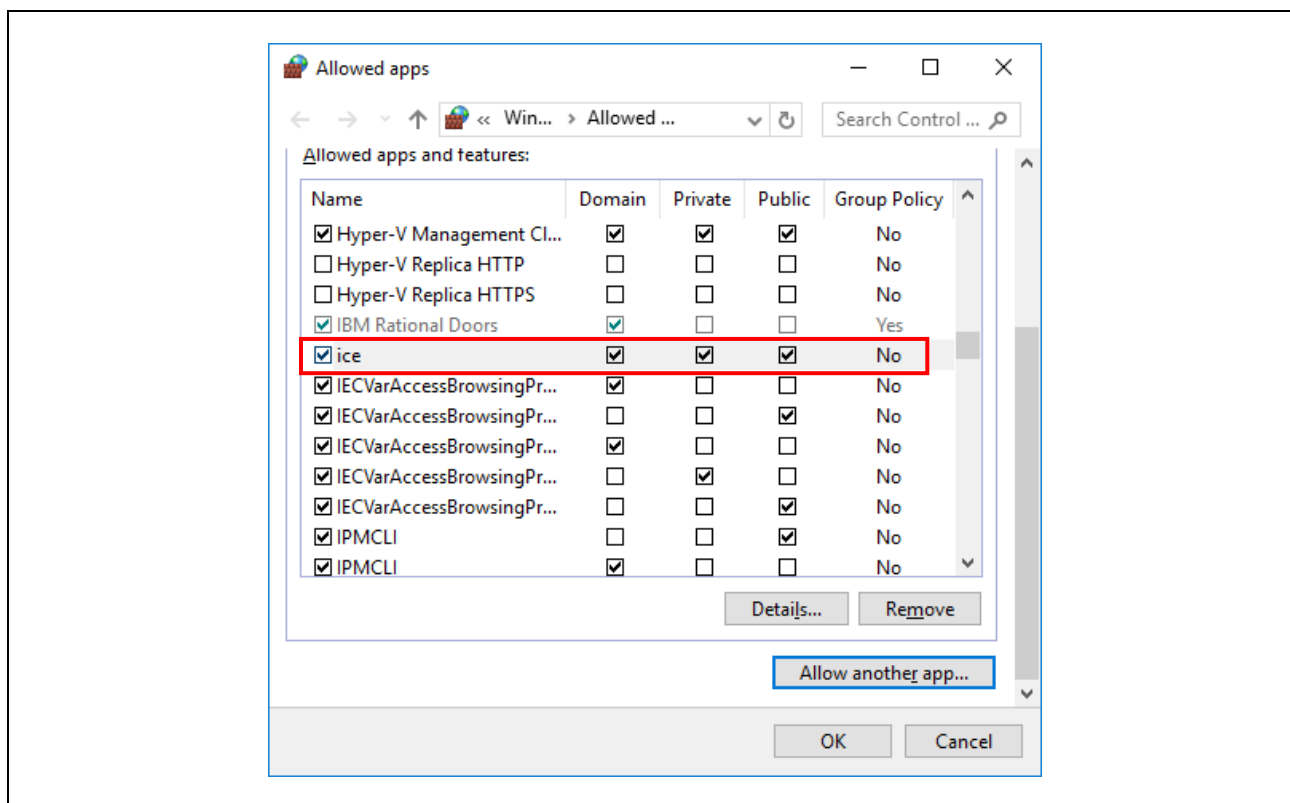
Allowed apps

« Win... › Allowed ...

Search Control ...

Allowed apps and features:

| Name | Domain | Private | Public | Group Policy |
|---|---|---|---|---|
| ☑ Hyper-V Management Cl... | ☑ | ☑ | ☑ | No |
| ☐ Hyper-V Replica HTTP | ☐ | ☐ | ☐ | No |
| ☐ Hyper-V Replica HTTPS | ☐ | ☐ | ☐ | No |
| ☑ IBM Rational Doors | ☑ | ☐ | ☐ | Yes |
| ☑ ice | ☑ | ☑ | ☑ | No |
| ☑ IECVarAccessBrowsingPr... | ☑ | ☐ | ☐ | No |
| ☑ IECVarAccessBrowsingPr... | ☐ | ☐ | ☑ | No |
| ☑ IECVarAccessBrowsingPr... | ☑ | ☐ | ☐ | No |
| ☑ IECVarAccessBrowsingPr... | ☐ | ☑ | ☐ | No |
| ☑ IECVarAccessBrowsingPr... | ☐ | ☐ | ☑ | No |
| ☑ IPMCLI | ☐ | ☐ | ☑ | No |
| ☑ IPMCLI | ☑ | ☐ | ☐ | No |

Details...

Remove

Allow another app...

OK

Cancel